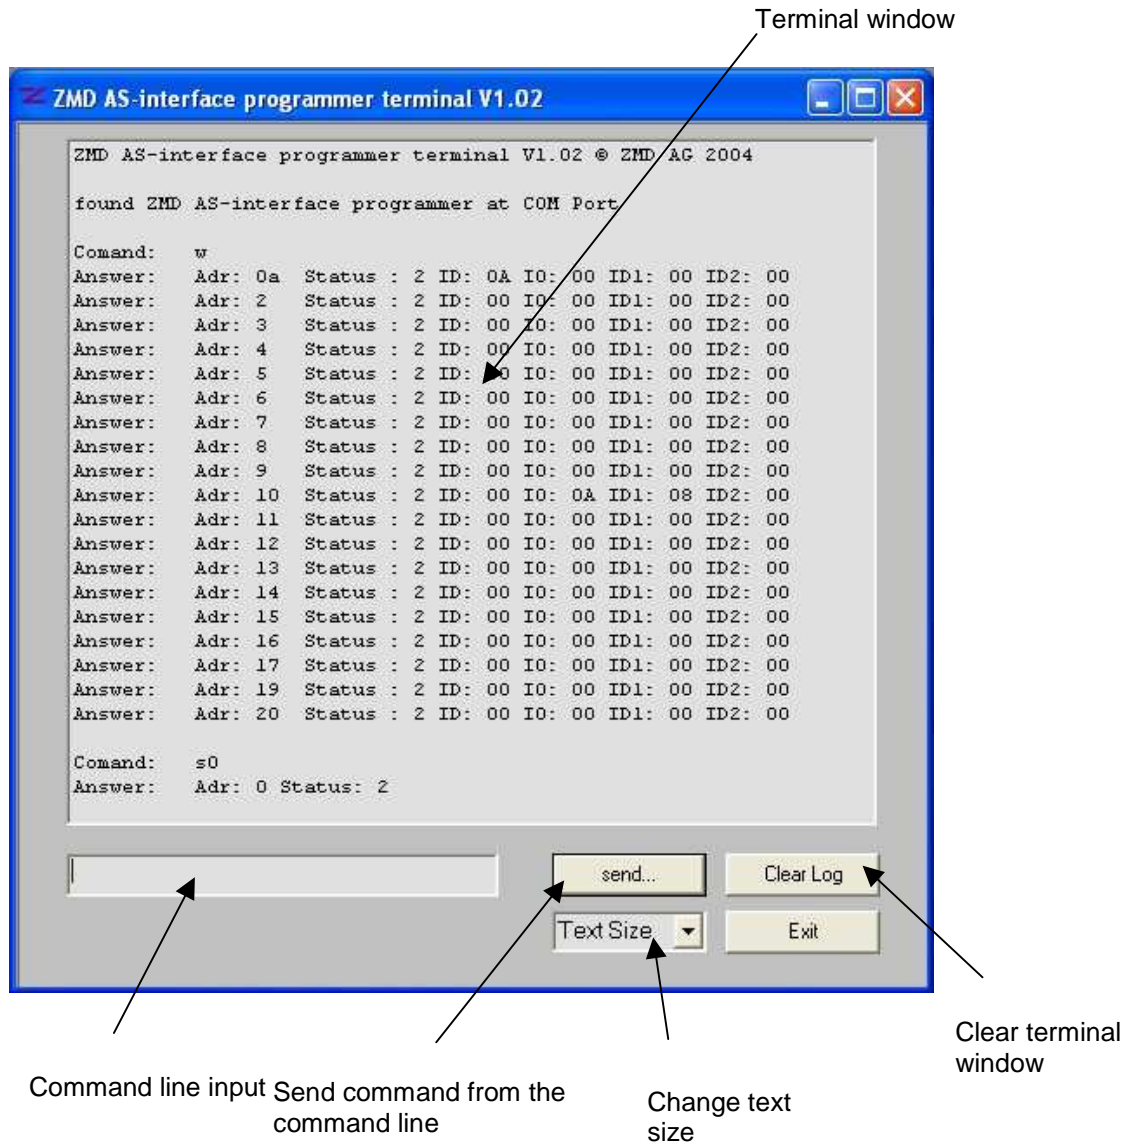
Terminal window

ZMD AS-interface programmer terminal V1.02

ZMD AS-interface programmer terminal V1.02 © ZMD AG 2004

found ZMD AS-interface programmer at COM Port

Comand: w
Answer: Adr: 0a Status : 2 ID: 0A IO: 00 ID1: 00 ID2: 00
Answer: Adr: 2 Status : 2 ID: 00 IO: 00 ID1: 00 ID2: 00
Answer: Adr: 3 Status : 2 ID: 00 IO: 00 ID1: 00 ID2: 00
Answer: Adr: 4 Status : 2 ID: 00 IO: 00 ID1: 00 ID2: 00
Answer: Adr: 5 Status : 2 ID: 00 IO: 00 ID1: 00 ID2: 00
Answer: Adr: 6 Status : 2 ID: 00 IO: 00 ID1: 00 ID2: 00
Answer: Adr: 7 Status : 2 ID: 00 IO: 00 ID1: 00 ID2: 00
Answer: Adr: 8 Status : 2 ID: 00 IO: 00 ID1: 00 ID2: 00
Answer: Adr: 9 Status : 2 ID: 00 IO: 00 ID1: 00 ID2: 00
Answer: Adr: 10 Status : 2 ID: 00 IO: 0A ID1: 08 ID2: 00
Answer: Adr: 11 Status : 2 ID: 00 IO: 00 ID1: 00 ID2: 00
Answer: Adr: 12 Status : 2 ID: 00 IO: 00 ID1: 00 ID2: 00
Answer: Adr: 13 Status : 2 ID: 00 IO: 00 ID1: 00 ID2: 00
Answer: Adr: 14 Status : 2 ID: 00 IO: 00 ID1: 00 ID2: 00
Answer: Adr: 15 Status : 2 ID: 00 IO: 00 ID1: 00 ID2: 00
Answer: Adr: 16 Status : 2 ID: 00 IO: 00 ID1: 00 ID2: 00
Answer: Adr: 17 Status : 2 ID: 00 IO: 00 ID1: 00 ID2: 00
Answer: Adr: 19 Status : 2 ID: 00 IO: 00 ID1: 00 ID2: 00
Answer: Adr: 20 Status : 2 ID: 00 IO: 00 ID1: 00 ID2: 00

Comand: s0
Answer: Adr: 0 Status: 2

send...
Clear Log
Text Size
Exit

Command line input
Send command from the command line
Change text size
Clear terminal window